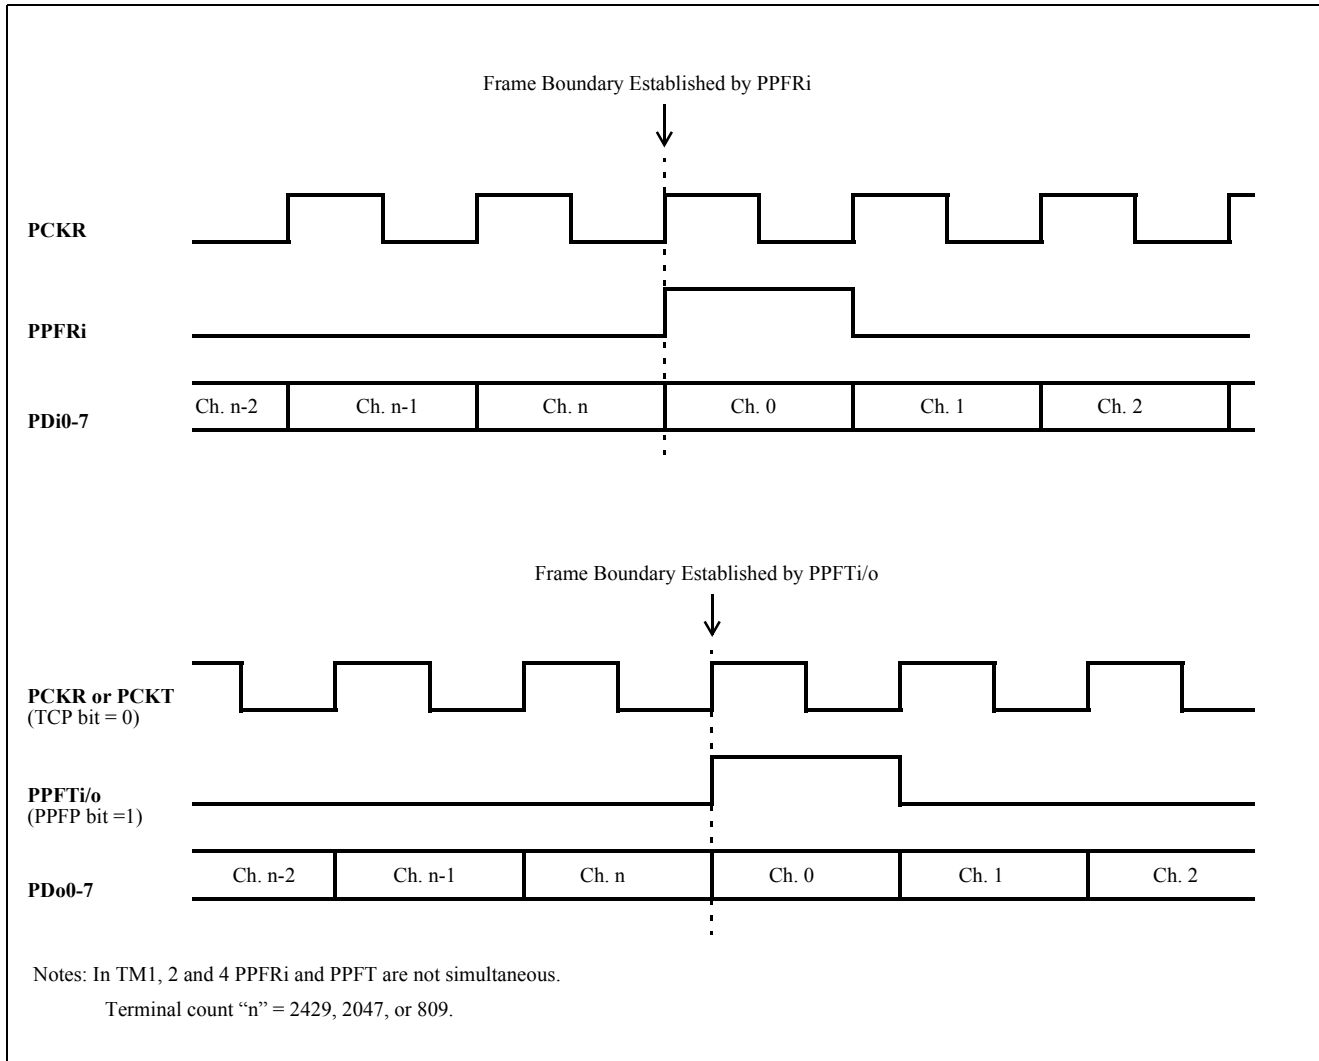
Frame Boundary Established by PPFRi

PCKR

PPFRi

PDi0-7

Ch. n-2 | Ch. n-1 | Ch. n | Ch. 0 | Ch. 1 | Ch. 2

Frame Boundary Established by PPFTi/o

PCKR or PCKT
(TCP bit = 0)

PPFTi/o
(PPFP bit =1)

PDo0-7

Ch. n-2 | Ch. n-1 | Ch. n | Ch. 0 | Ch. 1 | Ch. 2

Notes: In TM1, 2 and 4 PPFRi and PPFT are not simultaneous.

Terminal count "n" = 2429, 2047, or 809.